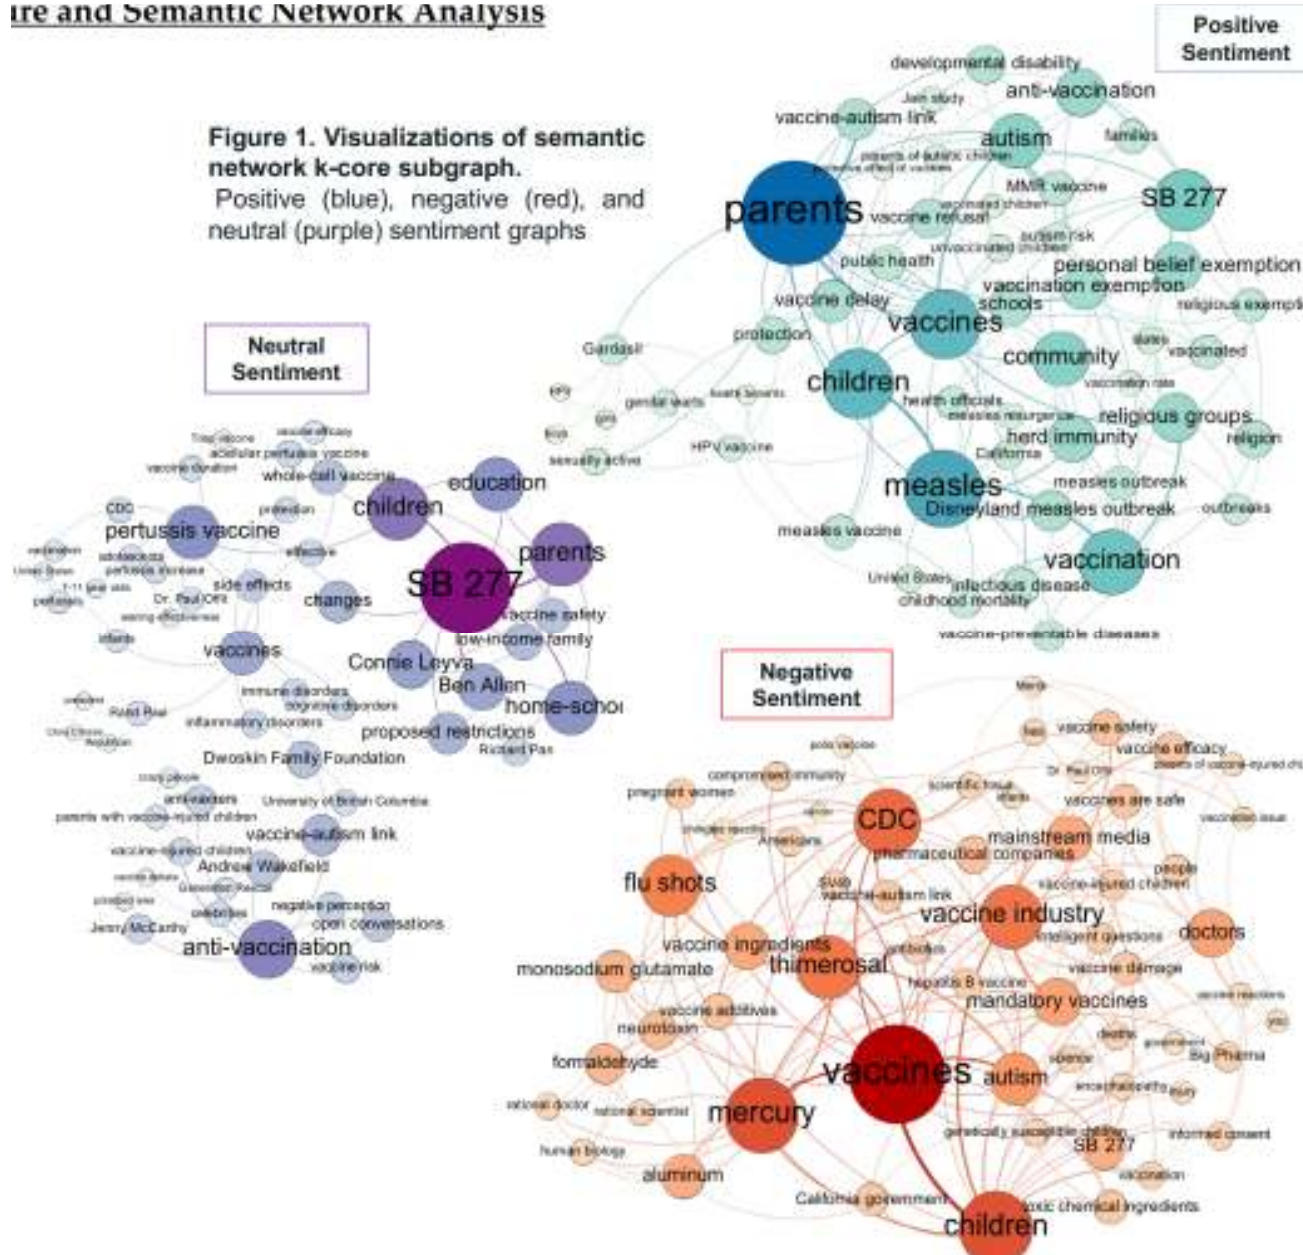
re and Semantic Network Analysis

Positive Sentiment

Figure 1. Visualizations of semantic network k-core subgraph.
Positive (blue), negative (red), and neutral (purple) sentiment graphs

developmental disability
Jain study
anti-vaccination
vaccine-autism link
autism
families
parents of autistic children
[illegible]
MMR vaccine
parents
vaccine refusal
SB 277
vaccinated children
autism risk
unvaccinated children
public health
personal belief exemption
vaccination exemption
vaccine delay
schools
religious exempti
vaccines
Gardasil
protection
community
states
vaccinated
HPV
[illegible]
children
vaccination rate
genital warts
health benefits
health officials
religious groups
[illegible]
measles resurgence
herd immunity
religion
sexually active
HPV vaccine
California
measles
measles outbreak
Disneyland measles outbreak
outbreaks
measles vaccine
vaccination
United States
infectious disease
childhood mortality
vaccine-preventable diseases

Neutral Sentiment

Tdap vaccine
vaccine efficacy
acellular pertussis vaccine
vaccine duration
whole-cell vaccine
education
CDC
children
pertussis vaccine
protection
adolescents
parents
vaccination
pertussis increase
effective
United States
7-11 year olds
side effects
SB 277
Dr. Paul Offit
changes
pertussis
waning effectiveness
vaccine safety
infants
low-income family
vaccines
Connie Leyva
Ben Allen
immune disorders
home-schoo
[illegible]
cognitive disorders
Rand Paul
inflammatory disorders
proposed restrictions
Chris Christie
Republican
Richard Pan
Dwoskin Family Foundation
crazy people
anti-vaxxers
University of British Columbia
parents with vaccine-injured children
vaccine-autism link
vaccine-injured children
Andrew Wakefield
vaccine debate
Generation Rescue
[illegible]
celebrities
negative perception
Jenny McCarthy
open conversations
anti-vaccination
vaccine risk

Negative Sentiment

Merck
flu
vaccine safety
polio vaccine
vaccine efficacy
parents of vaccine-injured ch
compromised immunity
Dr. Paul Offit
scientific fraud
pregnant women
CDC
vaccines are safe
vaccination issue
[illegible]
mainstream media
Americans
pharmaceutical companies
people
flu shots
vaccine-injured children
vaccine-autism link
vaccine industry
intelligent questions
doctors
vaccine ingredients
antibodies
thimerosal
vaccine damage
monosodium glutamate
hepatitis B vaccine
mandatory vaccines
vaccine reactions
vaccine additives
neurotoxin
deaths
government
formaldehyde
science
Big Pharma
vaccines
autism
encephalopathy
injury
rational doctor
rational scientist
mercury
genetically susceptible children
informed consent
SB 277
human biology
vaccination
aluminum
California government
toxic chemical ingredients
children